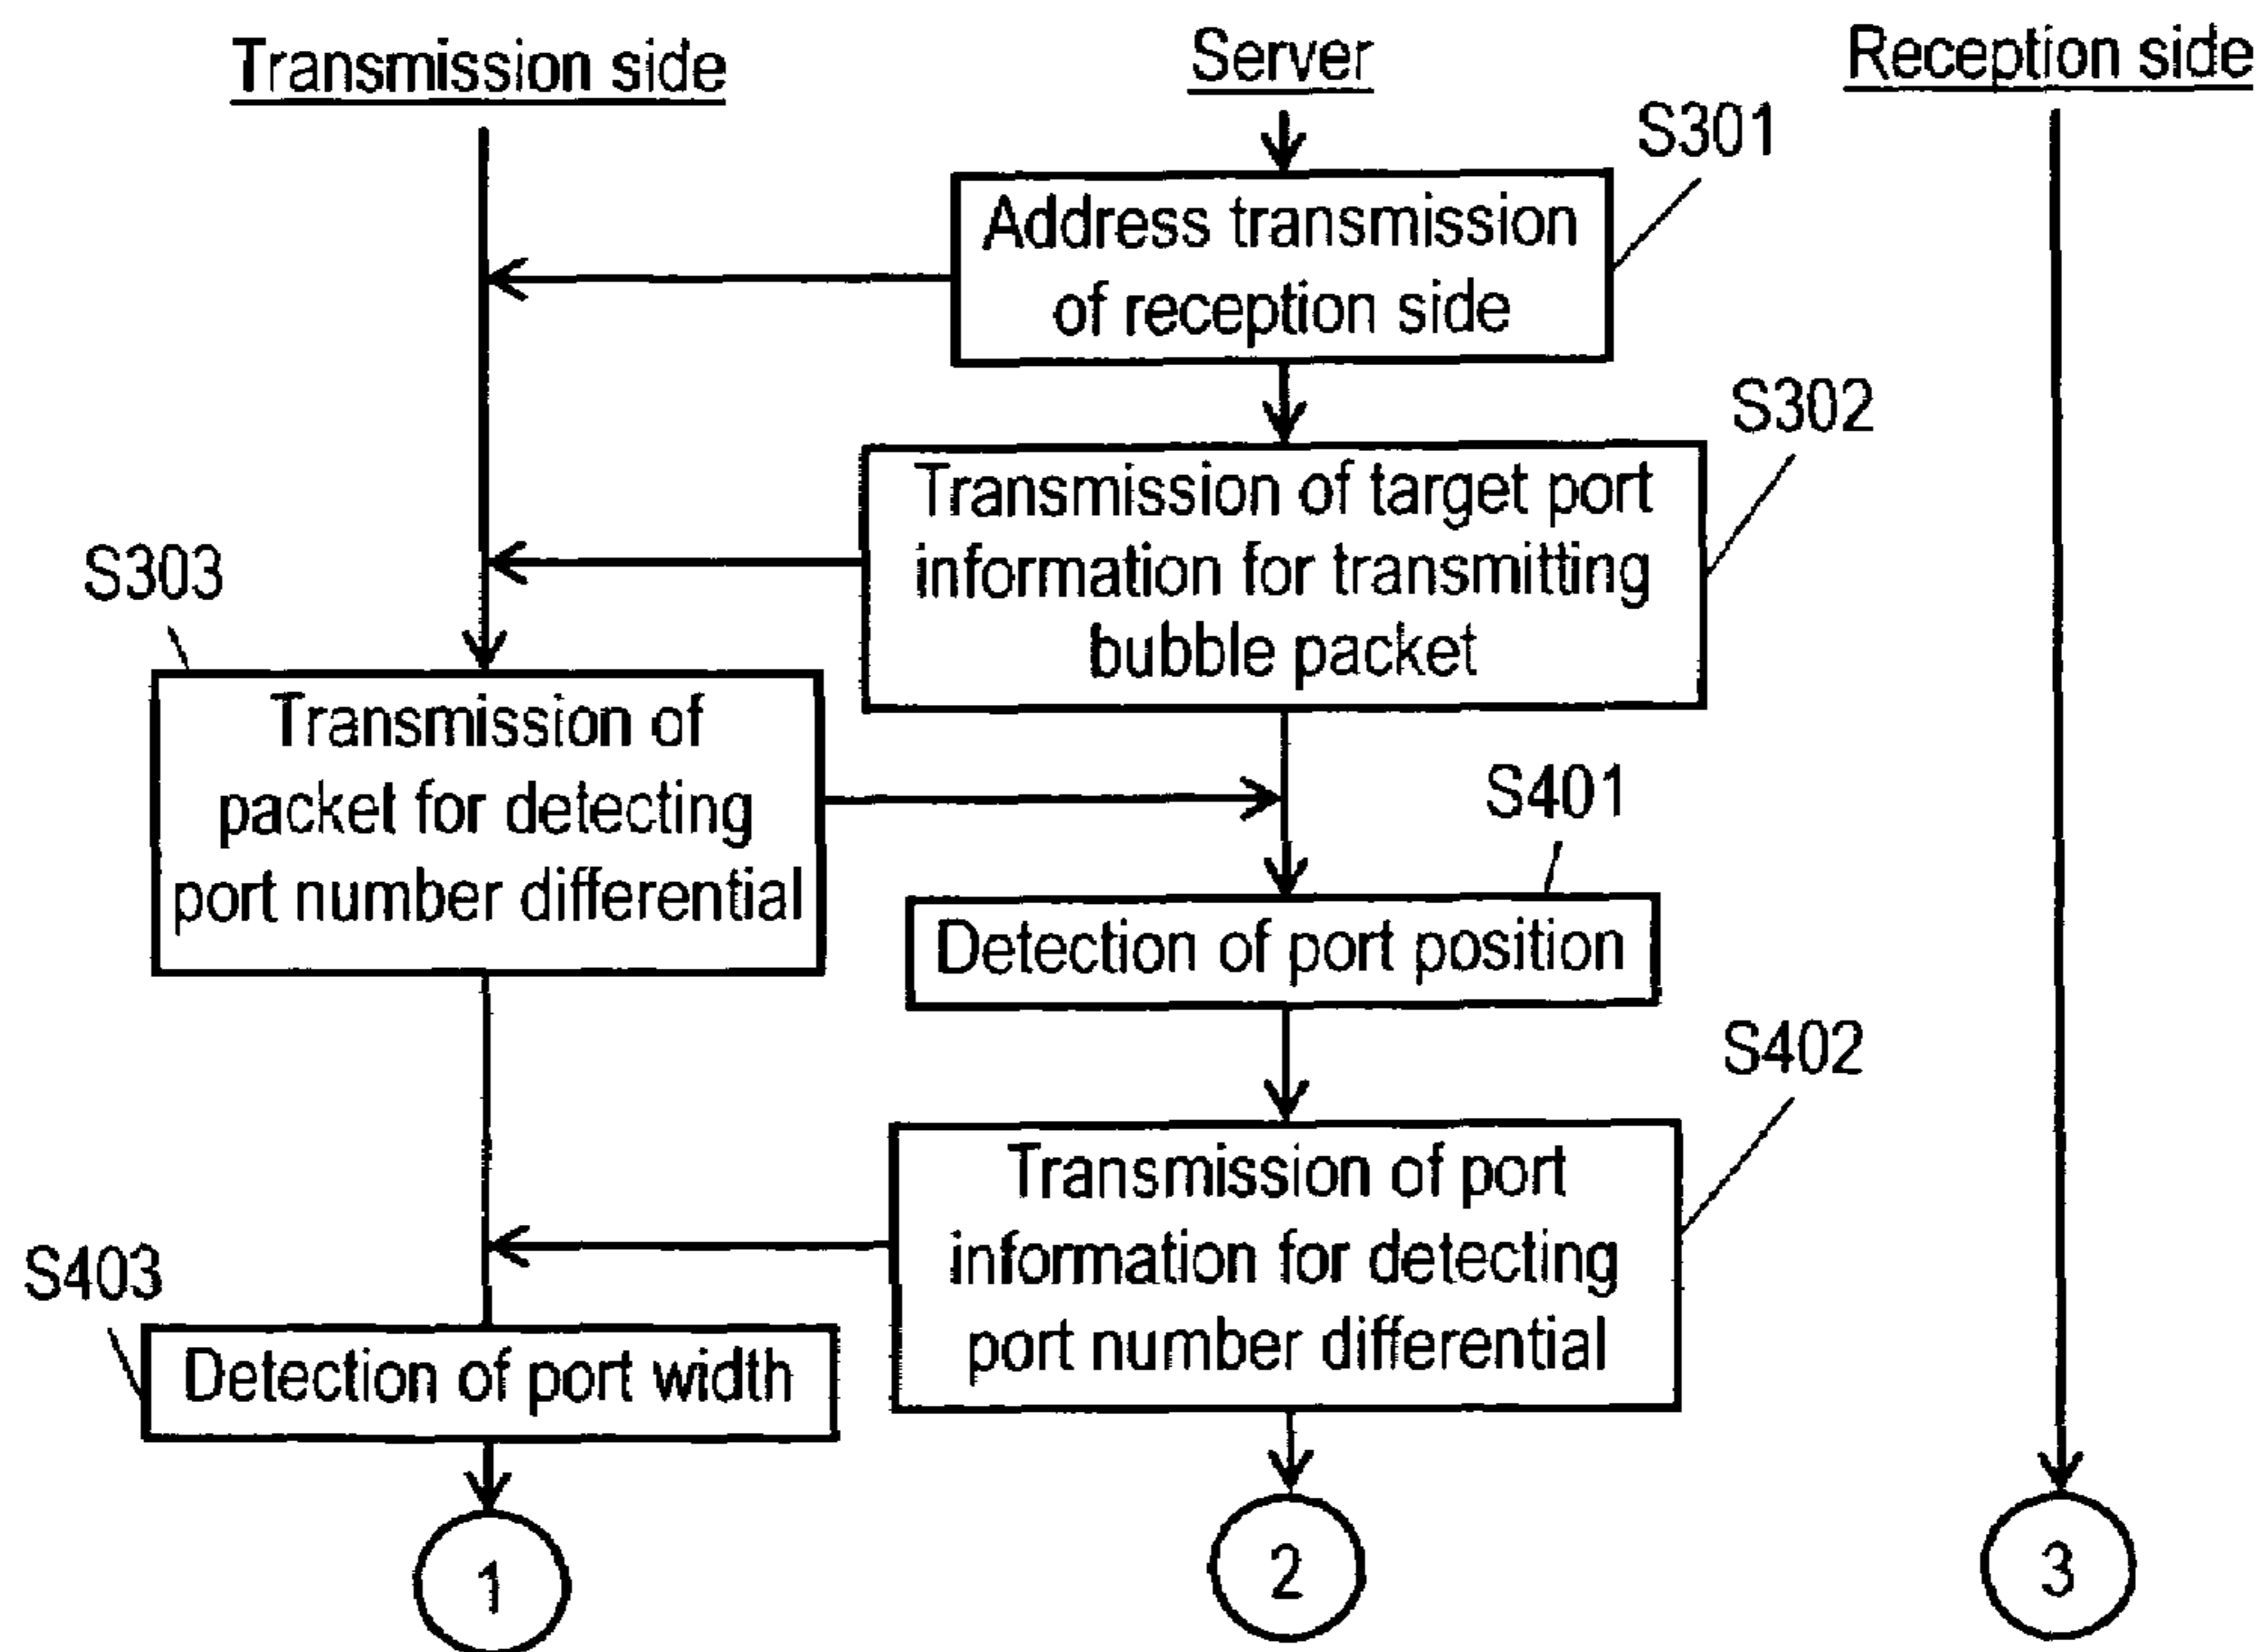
Transmission side

Server

Reception side

S301

Address transmission of reception side

S302

Transmission of target port information for transmitting bubble packet

S303

Transmission of packet for detecting port number differential

S401

Detection of port position

S402

Transmission of port information for detecting port number differential

S403

Detection of port width

1

2

3